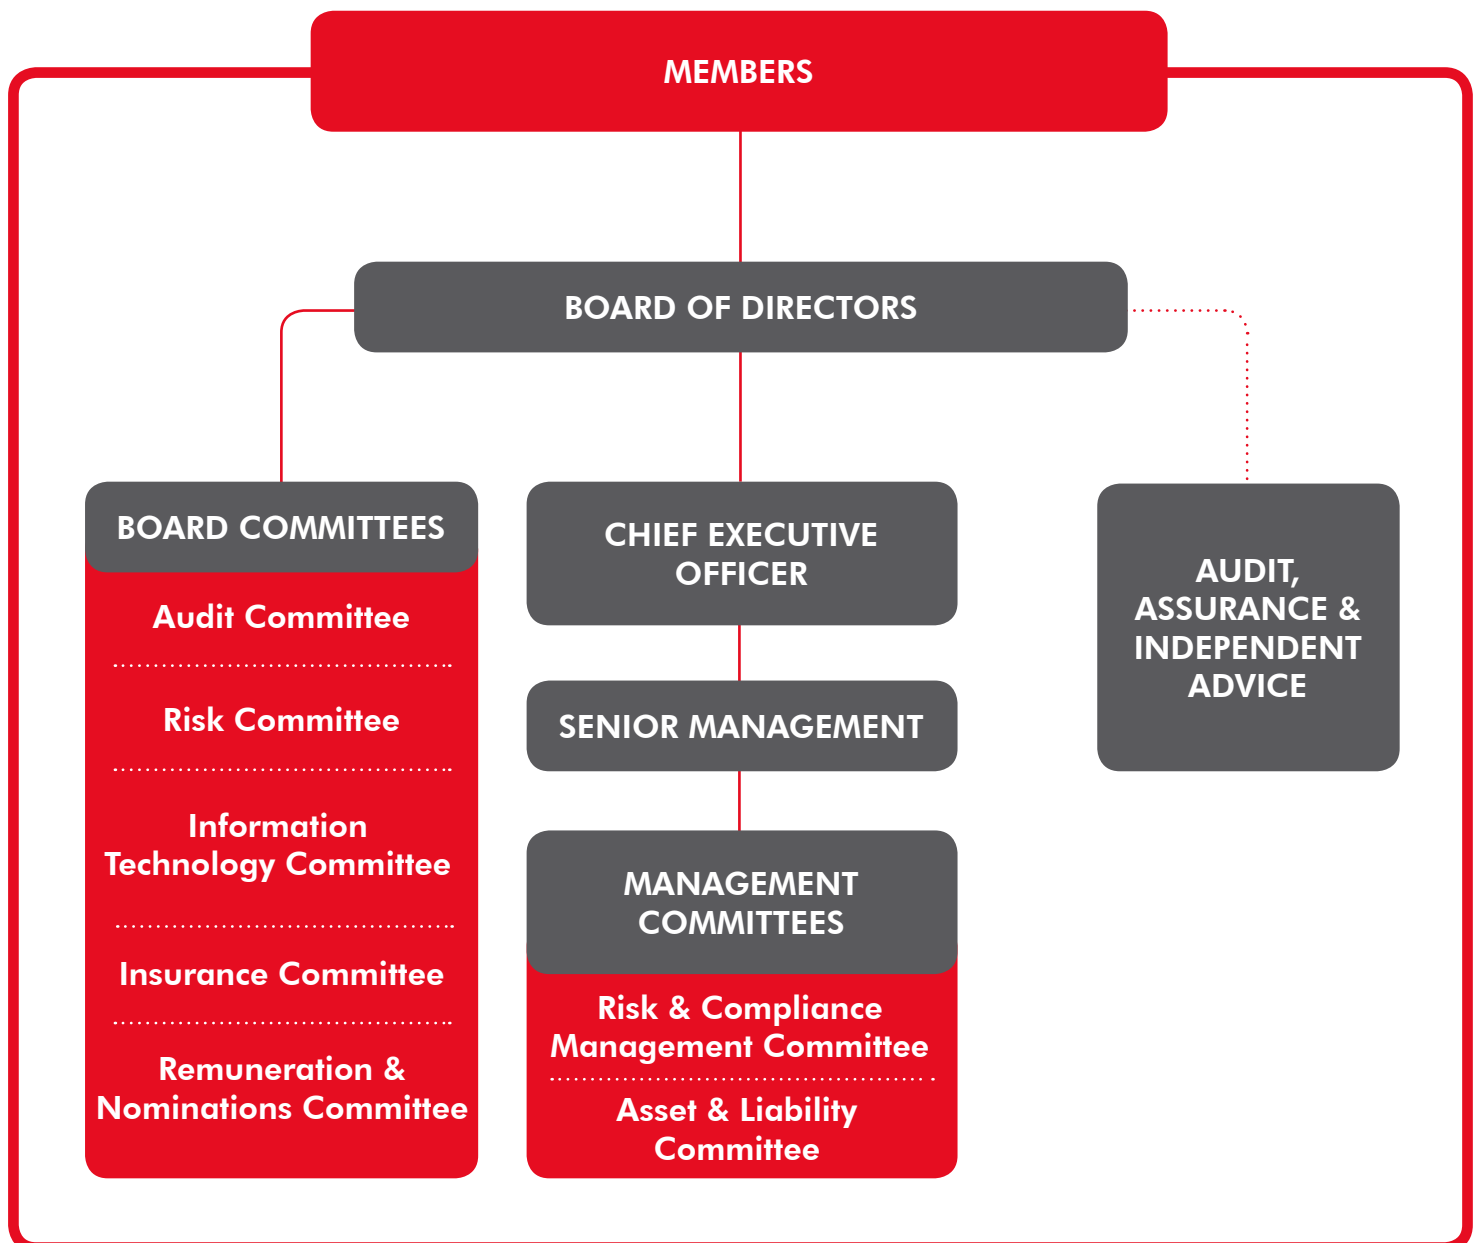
MEMBERS

BOARD OF DIRECTORS

BOARD COMMITTEES

Audit Committee

Risk Committee

Information Technology Committee

Insurance Committee

Remuneration & Nominations Committee

CHIEF EXECUTIVE OFFICER

SENIOR MANAGEMENT

MANAGEMENT COMMITTEES

Risk & Compliance Management Committee

Asset & Liability Committee

AUDIT, ASSURANCE & INDEPENDENT ADVICE